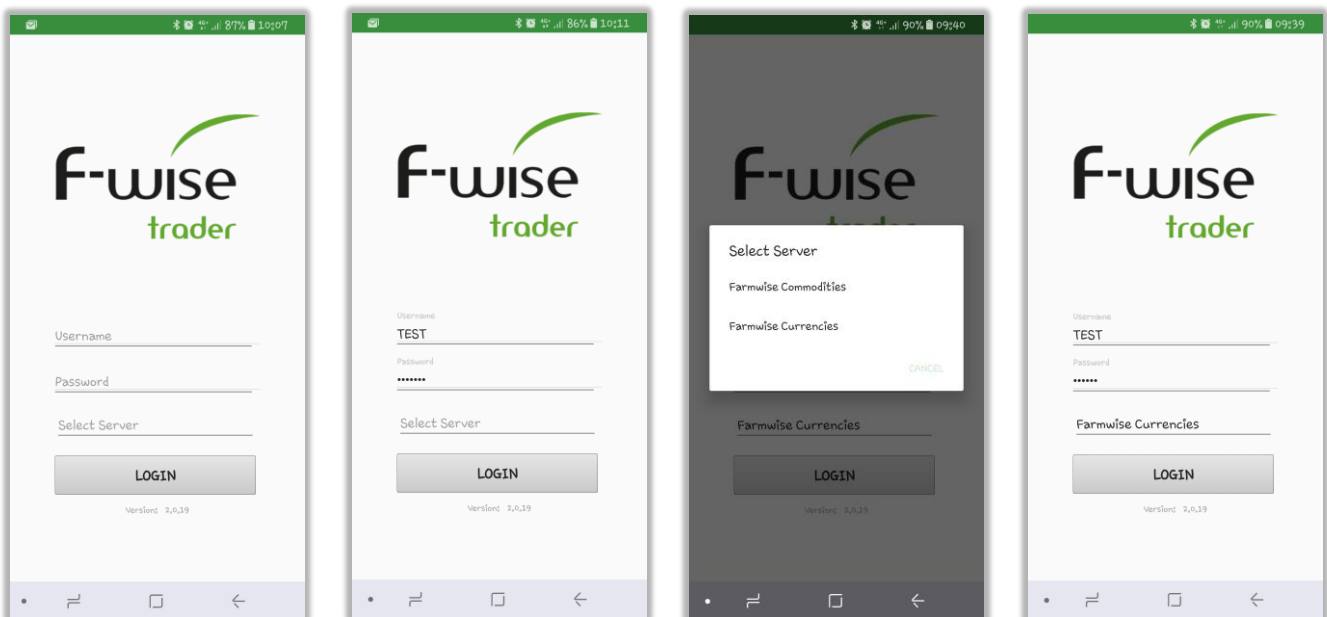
87% 10:07

F-wise
trader

Username
Password
Select Server
LOGIN
Version: 2.0.19

86% 10:11

F-wise
trader

Username
TEST
Password
•••••••
Select Server
LOGIN
Version: 2.0.19

90% 09:40

F-wise

Select Server
Farmwise Commodities
Farmwise Currencies
CANCEL

Farmwise Currencies
LOGIN
Version: 2.0.19

90% 09:39

F-wise
trader

Username
TEST
Password
••••••
Farmwise Currencies
LOGIN
Version: 2.0.19